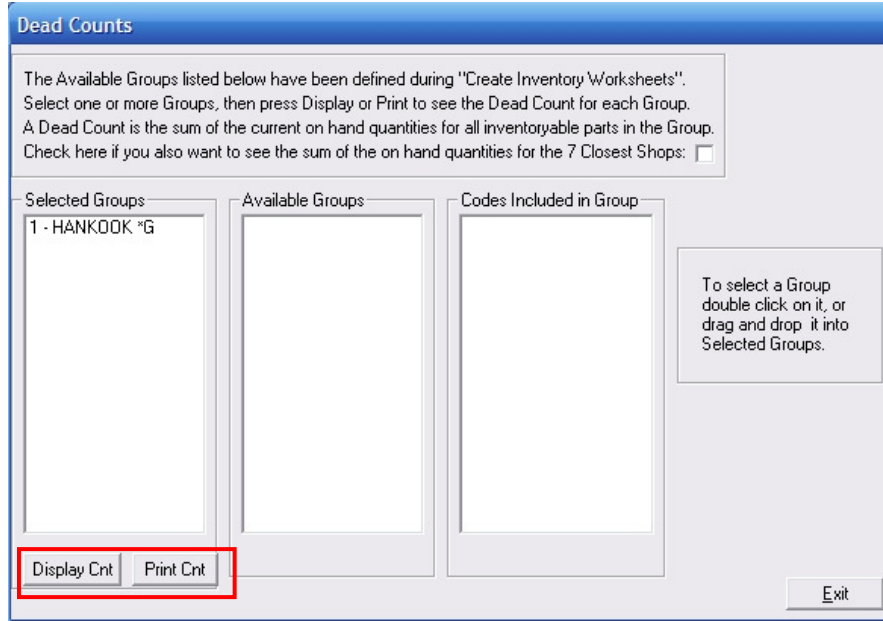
Dead Counts

The Available Groups listed below have been defined during "Create Inventory Worksheets".
Select one or more Groups, then press Display or Print to see the Dead Count for each Group.
A Dead Count is the sum of the current on hand quantities for all inventoryable parts in the Group.
Check here if you also want to see the sum of the on hand quantities for the 7 Closest Shops:

Selected Groups

1 - HANKOOK *G

Available Groups

Codes Included in Group

To select a Group double click on it, or drag and drop it into Selected Groups.

Display Cnt

Print Cnt

Exit